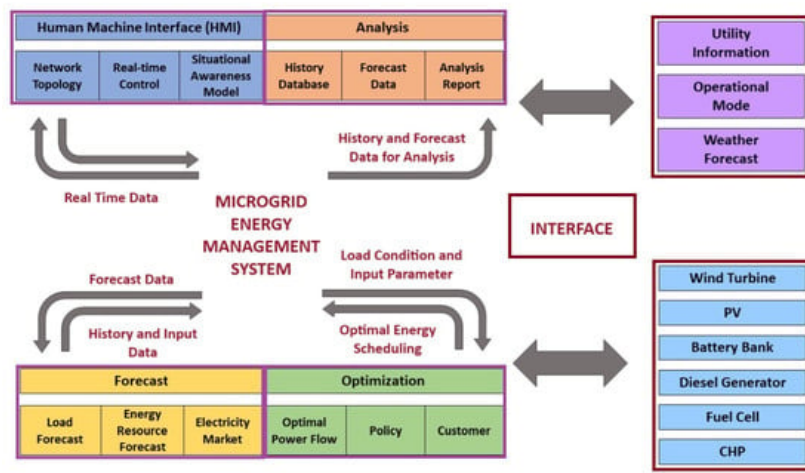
Human Machine Interface (HMI)

Network Topology

Real-time Control

Situational Awareness Model

Analysis

History Database

Forecast Data

Analysis Report

Utility Information

Operational Mode

Weather Forecast

History and Forecast Data for Analysis

Real Time Data

MICROGRID ENERGY MANAGEMENT SYSTEM

INTERFACE

Load Condition and Input Parameter

Forecast Data

History and Input Data

Optimal Energy Scheduling

Wind Turbine

PV

Battery Bank

Diesel Generator

Fuel Cell

CHP

Forecast

Load Forecast

Energy Resource Forecast

Electricity Market

Optimization

Optimal Power Flow

Policy

Customer